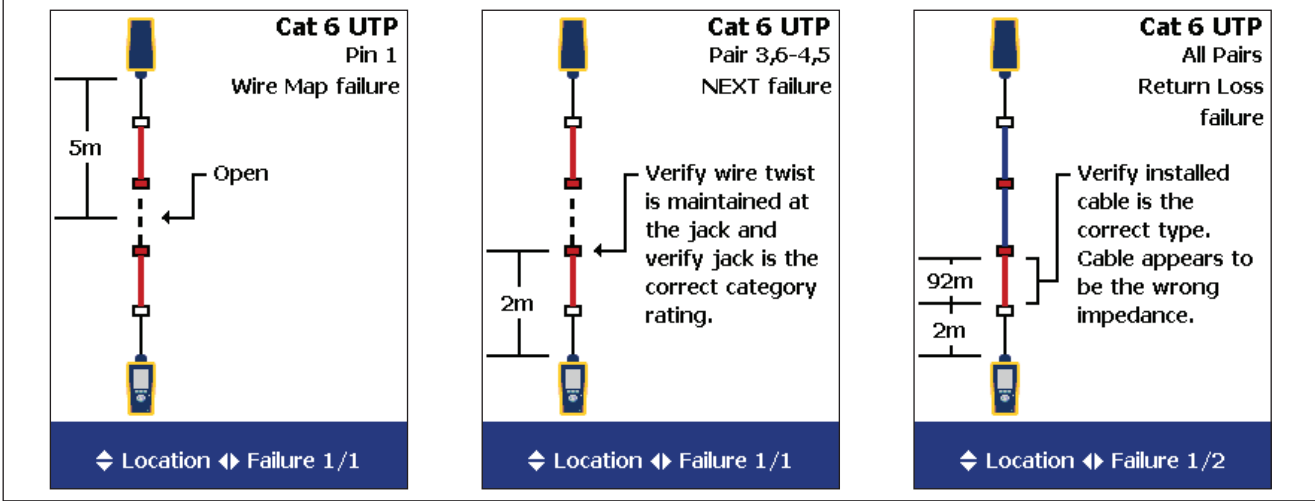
Cat 6 UTP
Pin 1
Wire Map failure

5m

Open

◆ Location ◆ Failure 1/1

Cat 6 UTP
Pair 3,6-4,5
NEXT failure

Verify wire twist is maintained at the jack and verify jack is the correct category rating.

2m

◆ Location ◆ Failure 1/1

Cat 6 UTP
All Pairs
Return Loss failure

Verify installed cable is the correct type. Cable appears to be the wrong impedance.

92m

2m

◆ Location ◆ Failure 1/2